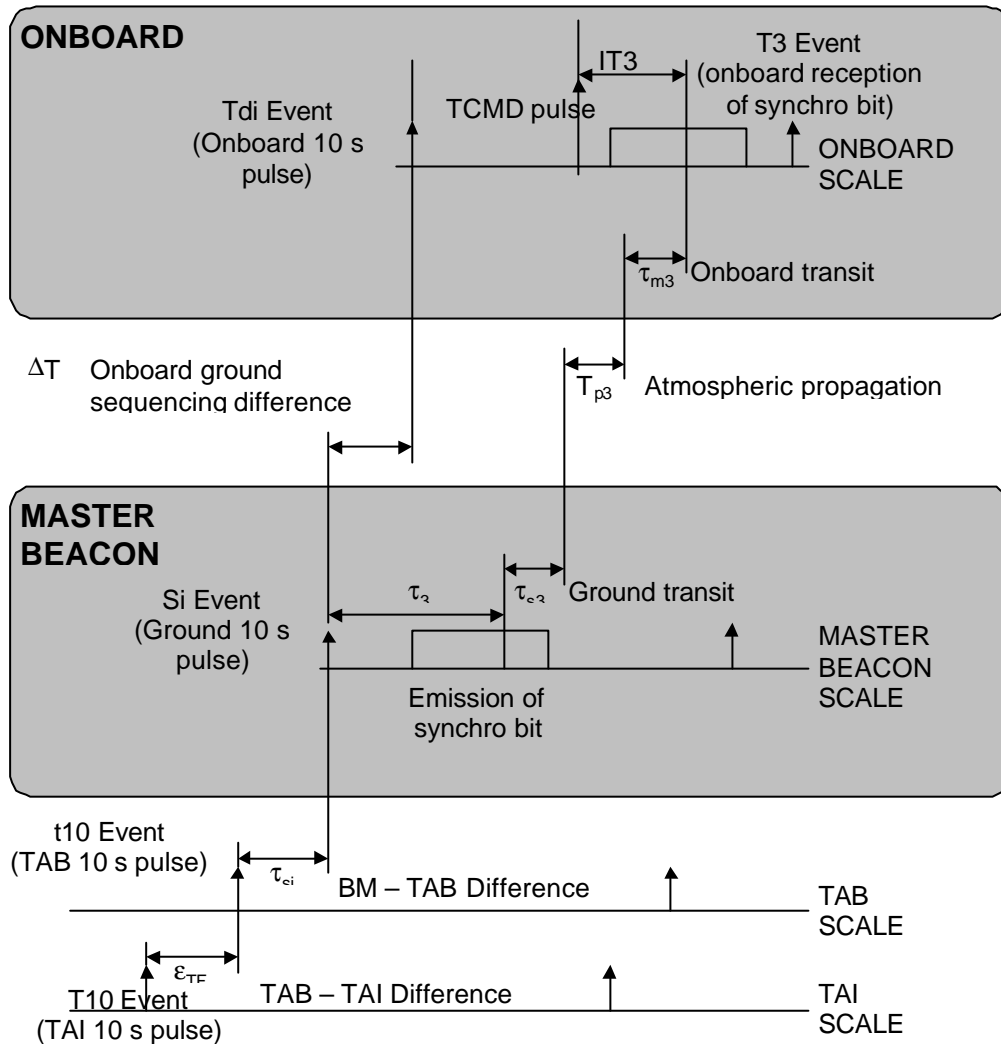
ONBOARD

Tdi Event (Onboard 10 s pulse)

TCMD pulse

IT3

T3 Event (onboard reception of synchro bit)

ONBOARD SCALE

$\tau_{m3}$ Onboard transit

$\Delta$T Onboard ground sequencing difference

$T_{p3}$ Atmospheric propagation

MASTER BEACON

Si Event (Ground 10 s pulse)

$\tau_3$

$\tau_{s3}$ Ground transit

MASTER BEACON SCALE

Emission of synchro bit

t10 Event (TAB 10 s pulse)

$\tau_{si}$

BM – TAB Difference

TAB SCALE

$\varepsilon_{TE}$

T10 Event (TAI 10 s pulse)

TAB – TAI Difference

TAI SCALE